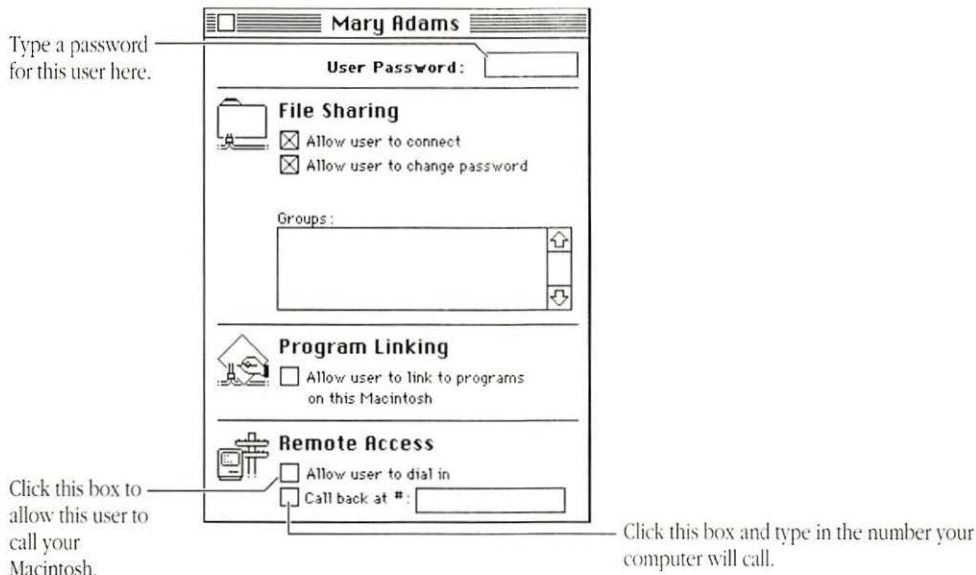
Mary Adams

Type a password for this user here.

User Password:

File Sharing

☒ Allow user to connect

☒ Allow user to change password

Groups:

Program Linking

☐ Allow user to link to programs on this Macintosh

Remote Access

☐ Allow user to dial in

☐ Call back at #:

Click this box to allow this user to call your Macintosh.

Click this box and type in the number your computer will call.